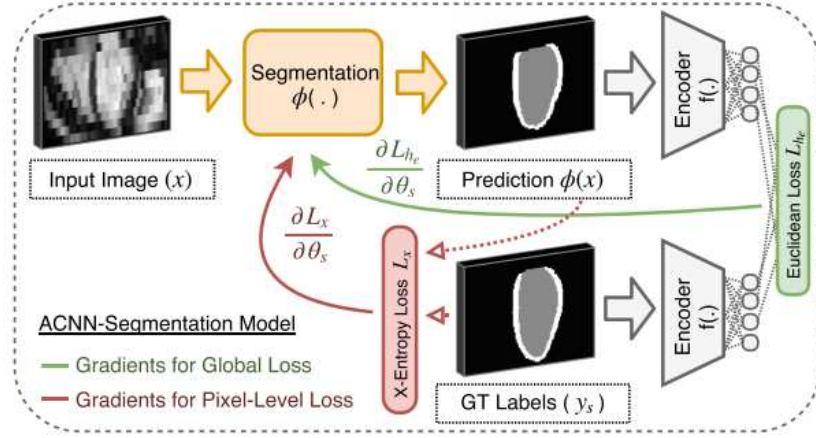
Segmentation
$\phi(\ .\ )$

Input Image $(x)$

Prediction $\phi(x)$

Encoder
f(.)

Encoder
f(.)

$\frac{\partial L_{h_e}}{\partial \theta_s}$

Euclidean Loss $L_{h_e}$

$\frac{\partial L_x}{\partial \theta_s}$

X-Entropy Loss $L_x$

ACNN-Segmentation Model

Gradients for Global Loss

Gradients for Pixel-Level Loss

GT Labels $(\ y_s\ )$